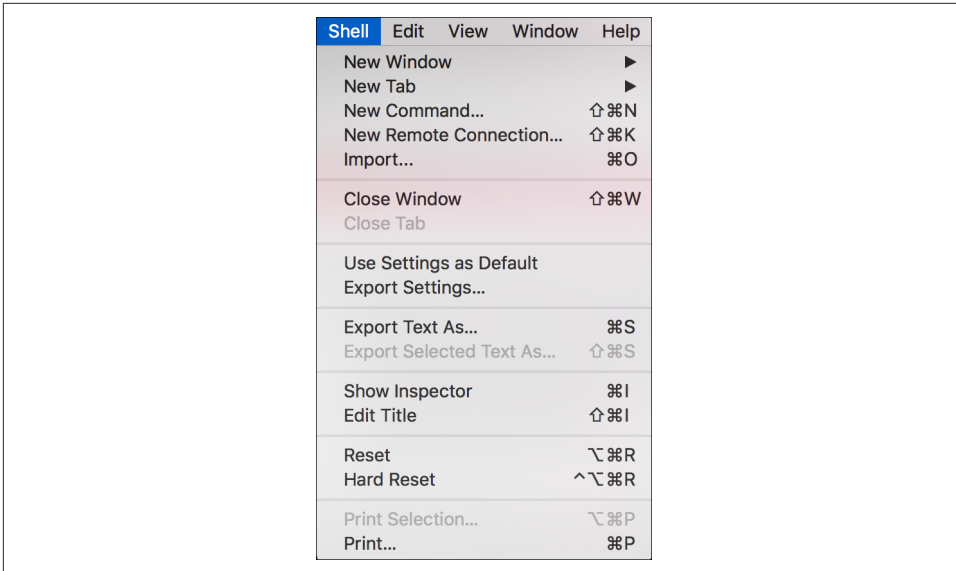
Shell Edit View Window Help

New Window ▶
New Tab ▶
New Command... ⇧⌘N
New Remote Connection... ⇧⌘K
Import... ⌘O

Close Window ⇧⌘W
Close Tab

Use Settings as Default
Export Settings...

Export Text As... ⌘S
Export Selected Text As... ⇧⌘S

Show Inspector ⌘I
Edit Title ⇧⌘I

Reset ⌥⌘R
Hard Reset ^⌥⌘R

Print Selection... ⌥⌘P
Print... ⌘P